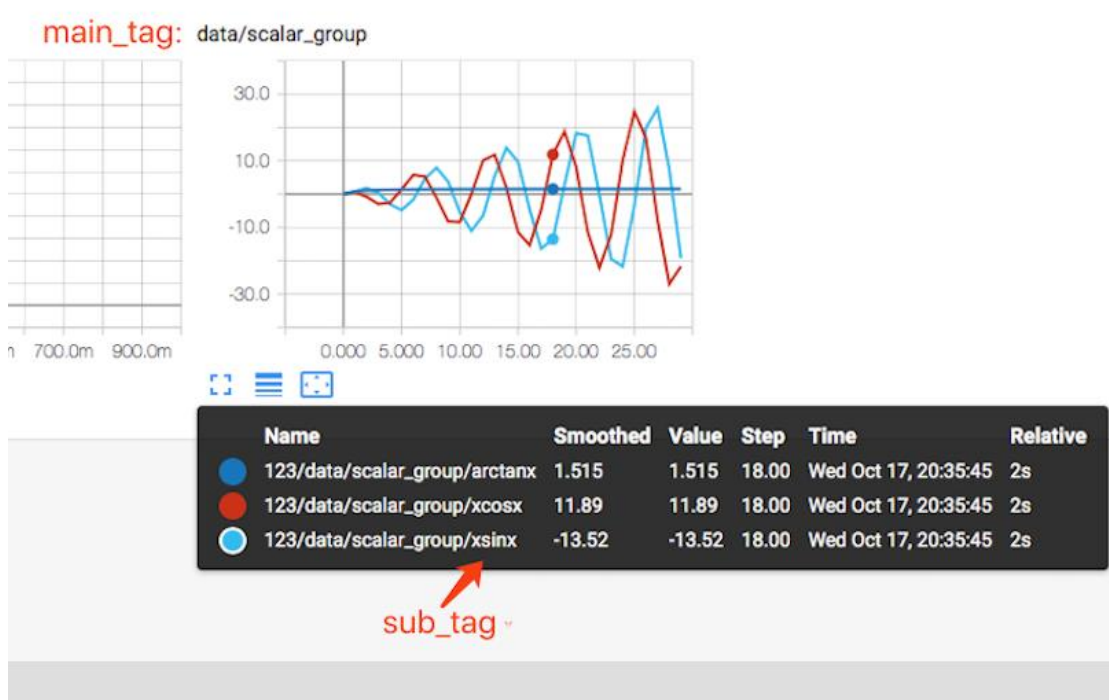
main_tag: data/scalar_group

30.0
10.0
-10.0
-30.0

n 700.0m 900.0m

0.000 5.000 10.00 15.00 20.00 25.00

| | Name | Smoothed | Value | Step | Time | Relative |
|---|---|---|---|---|---|---|
| | 123/data/scalar_group/arctanx | 1.515 | 1.515 | 18.00 | Wed Oct 17, 20:35:45 | 2s |
| | 123/data/scalar_group/xcosx | 11.89 | 11.89 | 18.00 | Wed Oct 17, 20:35:45 | 2s |
| | 123/data/scalar_group/xsinx | -13.52 | -13.52 | 18.00 | Wed Oct 17, 20:35:45 | 2s |

sub_tag